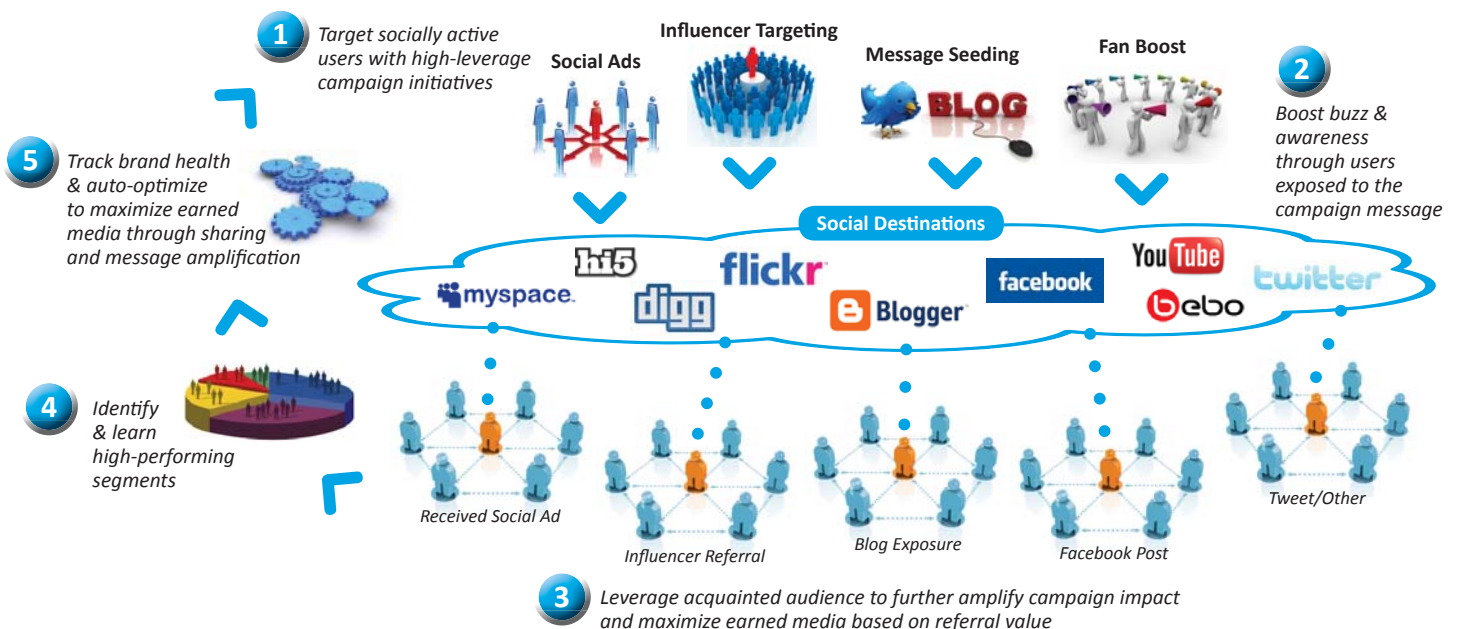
1 Target socially active users with high-leverage campaign initiatives

Social Ads

Influencer Targeting

Message Seeding

BLOG

Fan Boost

2 Boost buzz & awareness through users exposed to the campaign message

5 Track brand health & auto-optimize to maximize earned media through sharing and message amplification

Social Destinations

hi5

myspace.

digg

flickr

Blogger

facebook

YouTube

bebo

twitter

4 Identify & learn high-performing segments

Received Social Ad

Influencer Referral

Blog Exposure

Facebook Post

Tweet/Other

3 Leverage acquainted audience to further amplify campaign impact and maximize earned media based on referral value